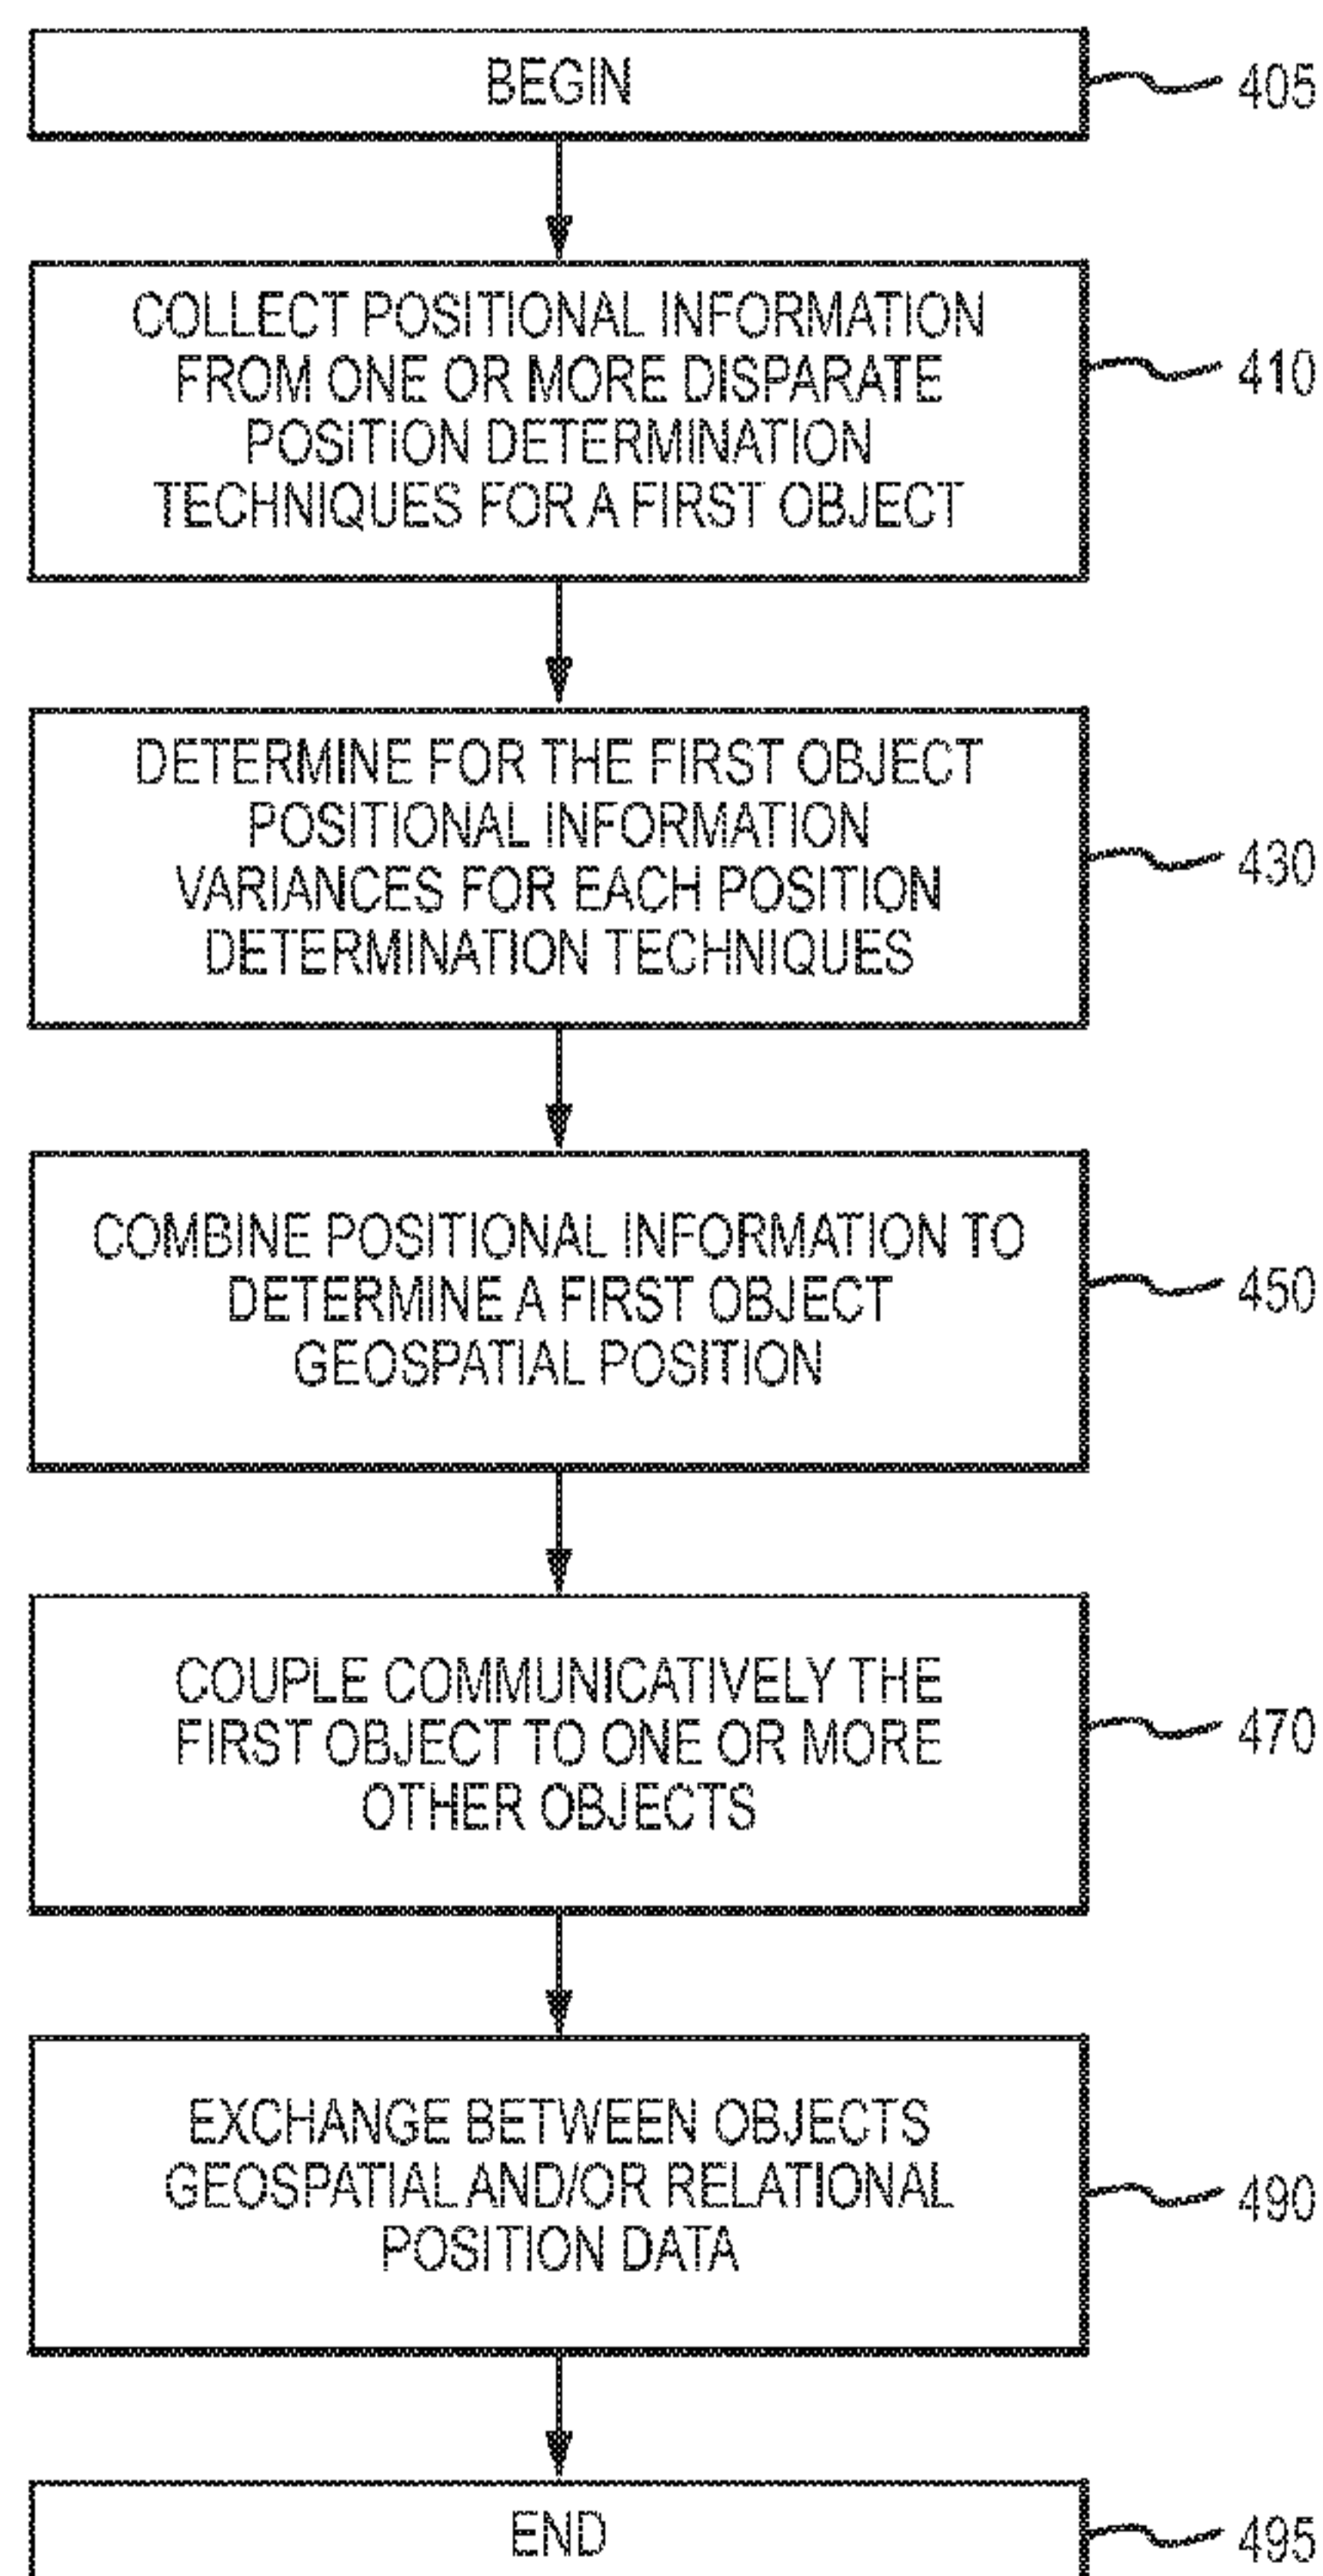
BEGIN

405

COLLECT POSITIONAL INFORMATION FROM ONE OR MORE DISPARATE POSITION DETERMINATION TECHNIQUES FOR A FIRST OBJECT

410

DETERMINE FOR THE FIRST OBJECT POSITIONAL INFORMATION VARIANCES FOR EACH POSITION DETERMINATION TECHNIQUES

430

COMBINE POSITIONAL INFORMATION TO DETERMINE A FIRST OBJECT GEOSPATIAL POSITION

450

COUPLE COMMUNICATIVELY THE FIRST OBJECT TO ONE OR MORE OTHER OBJECTS

470

EXCHANGE BETWEEN OBJECTS GEOSPATIAL AND/OR RELATIONAL POSITION DATA

490

END

495